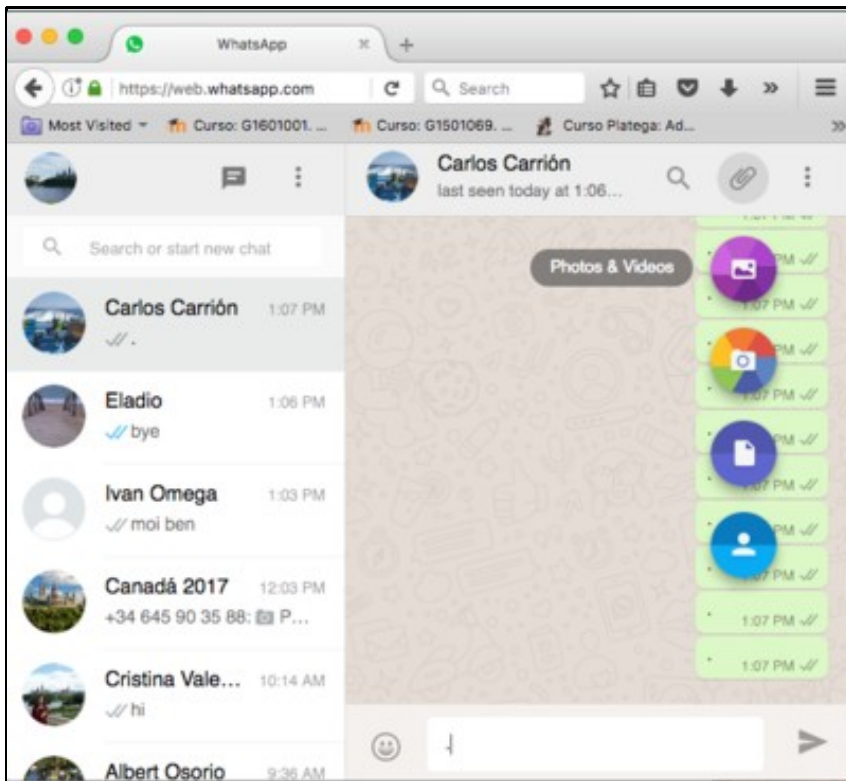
WhatsApp

https://web.whatsapp.com

Search

Most Visited

Curso: G1601001. ...

Curso: G1501069. ...

Curso Plategа: Ad...

Carlos Carrión
last seen today at 1:06...

Search or start new chat

Carlos Carrión 1:07 PM
.

Eladio 1:06 PM
bye

Ivan Omega 1:03 PM
moi ben

Canadá 2017 12:03 PM
+34 645 90 35 88: P...

Cristina Vale... 10:14 AM
hi

Albert Osorio 9:36 AM

Photos & Videos

1:07 PM
1:07 PM
1:07 PM
1:07 PM
1:07 PM
1:07 PM
1:07 PM
1:07 PM
1:07 PM
1:07 PM
1:07 PM